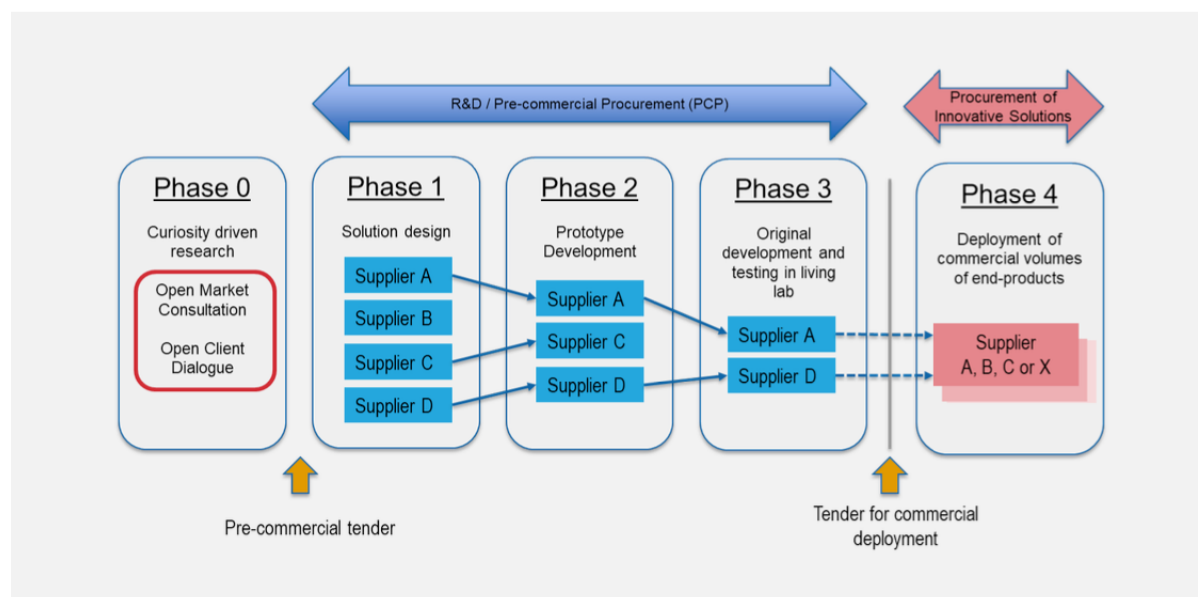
R&D / Pre-commercial Procurement (PCP)

Procurement of Innovative Solutions

Phase 0

Curiosity driven research

Open Market Consultation

Open Client Dialogue

Phase 1

Solution design

Supplier A

Supplier B

Supplier C

Supplier D

Phase 2

Prototype Development

Supplier A

Supplier C

Supplier D

Phase 3

Original development and testing in living lab

Supplier A

Supplier D

Phase 4

Deployment of commercial volumes of end-products

Supplier A, B, C or X

Pre-commercial tender

Tender for commercial deployment